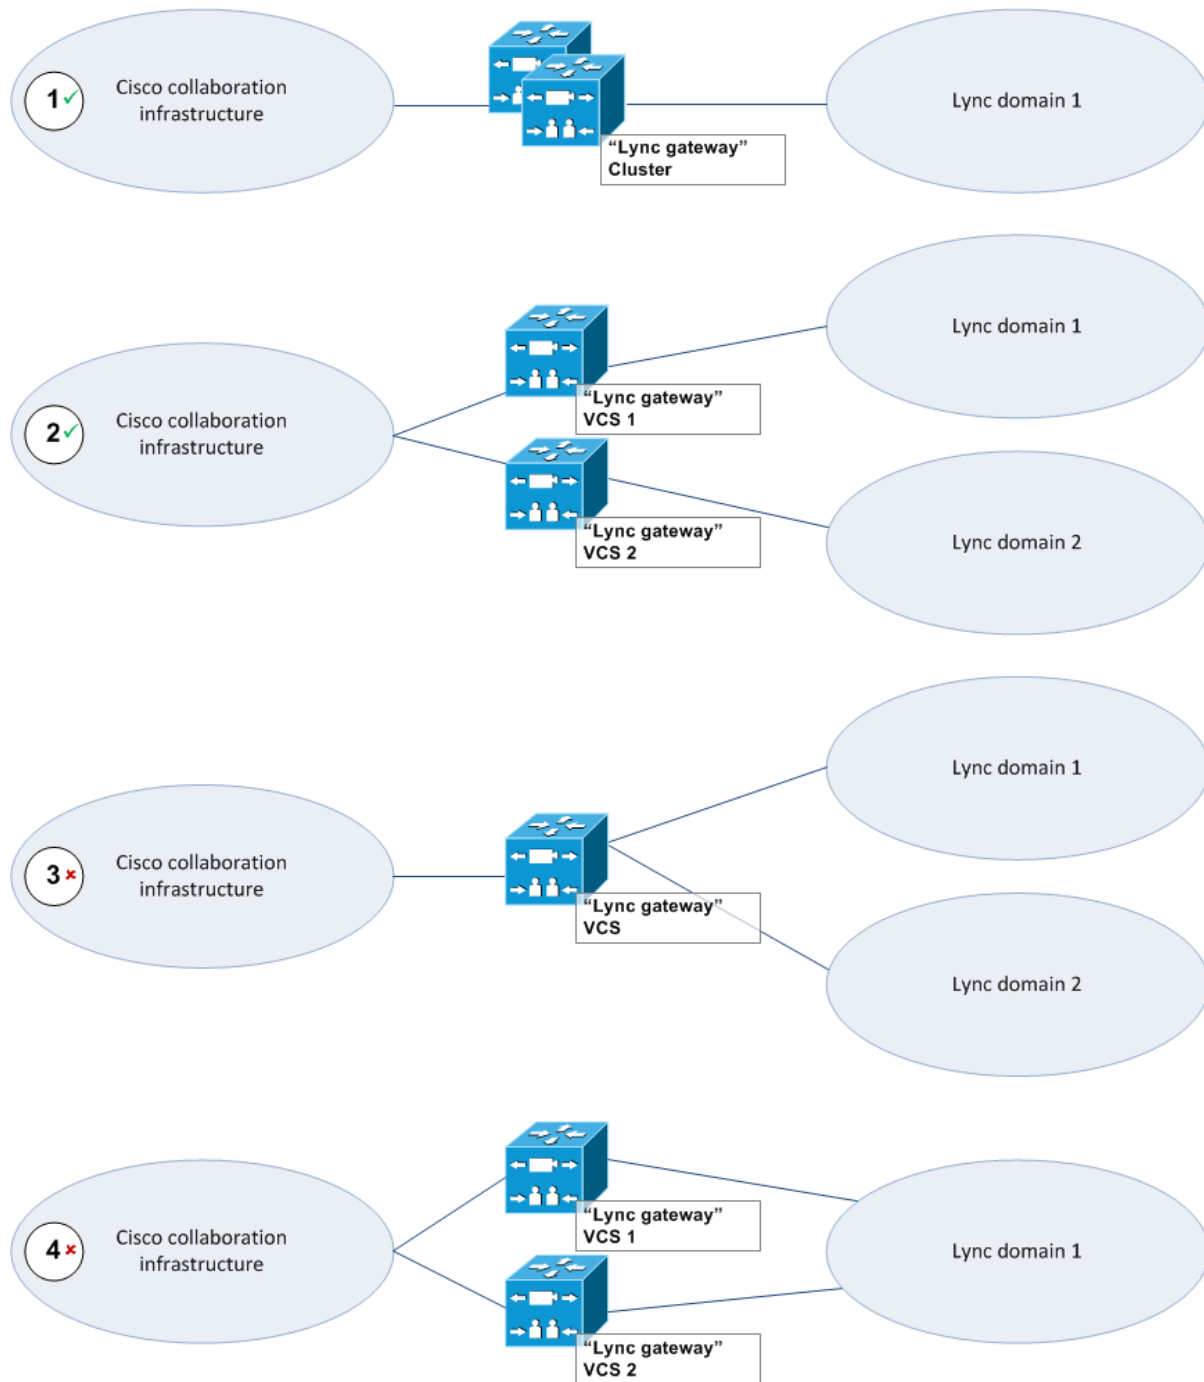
1 ✓ Cisco collaboration infrastructure

"Lync gateway" Cluster

Lync domain 1

2 ✓ Cisco collaboration infrastructure

"Lync gateway" VCS 1

"Lync gateway" VCS 2

Lync domain 1

Lync domain 2

3 × Cisco collaboration infrastructure

"Lync gateway" VCS

Lync domain 1

Lync domain 2

4 × Cisco collaboration infrastructure

"Lync gateway" VCS 1

"Lync gateway" VCS 2

Lync domain 1